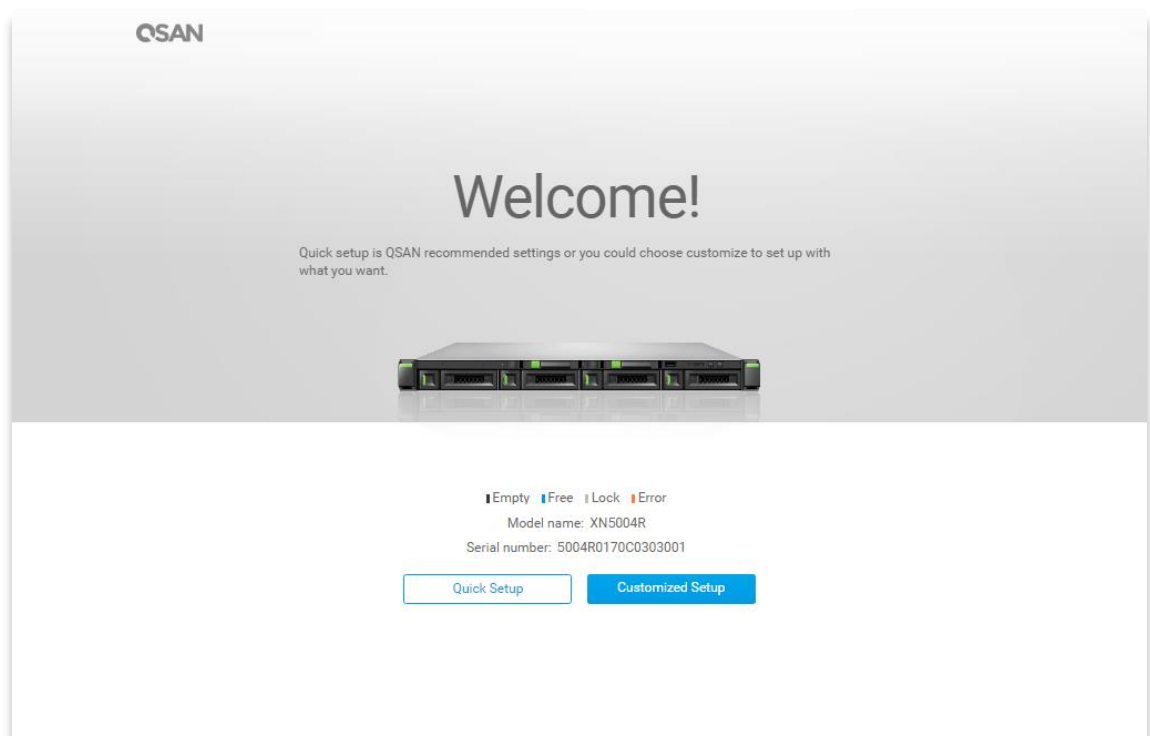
QSAN

Welcome!

Quick setup is QSAN recommended settings or you could choose customize to set up with what you want.

Empty Free Lock Error

Model name: XN5004R

Serial number: 5004R0170C0303001

Quick Setup

Customized Setup